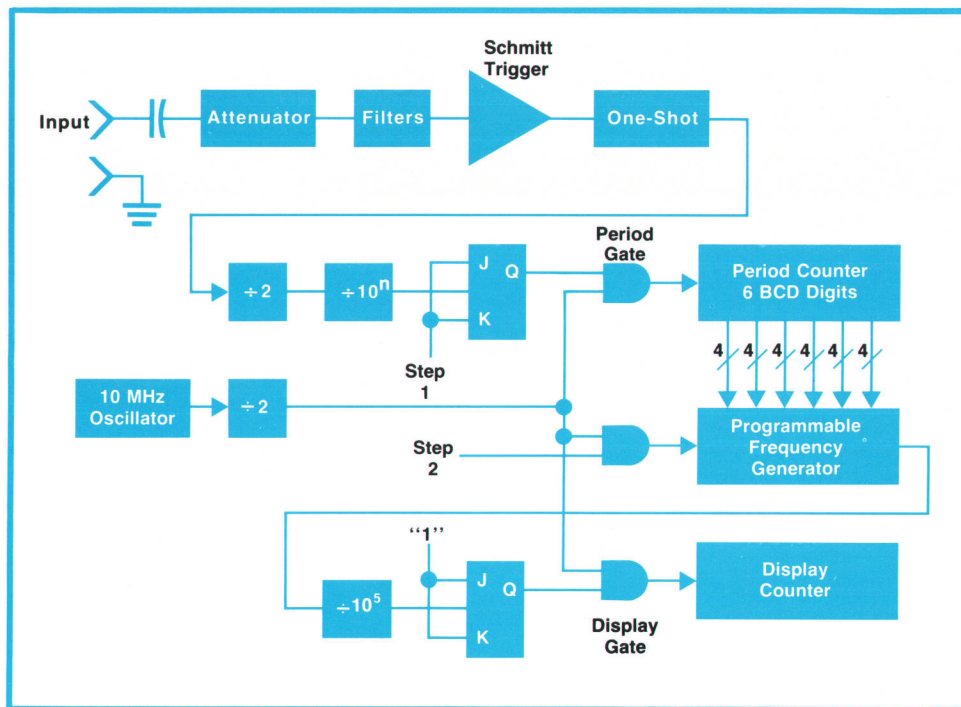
Schmitt Trigger

Input

Attenuator

Filters

One-Shot

Period Gate

$\div 2$

$\div 10^n$

J

Q

K

Period Counter 6 BCD Digits

Step 1

4 4 4 4 4 4

10 MHz Oscillator

$\div 2$

Step 2

Programmable Frequency Generator

"1"

$\div 10^5$

J

Q

K

Display Counter

Display Gate